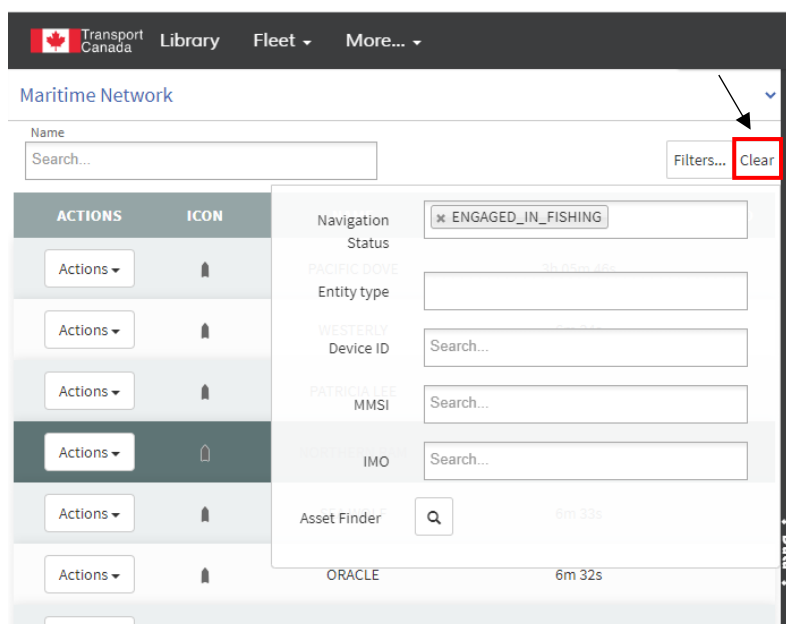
Transport Canada Library Fleet More...

Maritime Network

Name

Search...

Filters... Clear

| ACTIONS | ICON | | |
|---|---|---|---|
| Actions | | PACIFIC DOVE | 3h 05m 46s |
| Actions | | WESTERLY | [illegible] |
| Actions | | PATRICIA LEE | |
| Actions | | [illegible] | |
| Actions | | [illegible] | 6m 33s |
| Actions | | ORACLE | 6m 32s |

Navigation Status × ENGAGED_IN_FISHING

Entity type

Device ID Search...

MMSI Search...

IMO Search...

Asset Finder